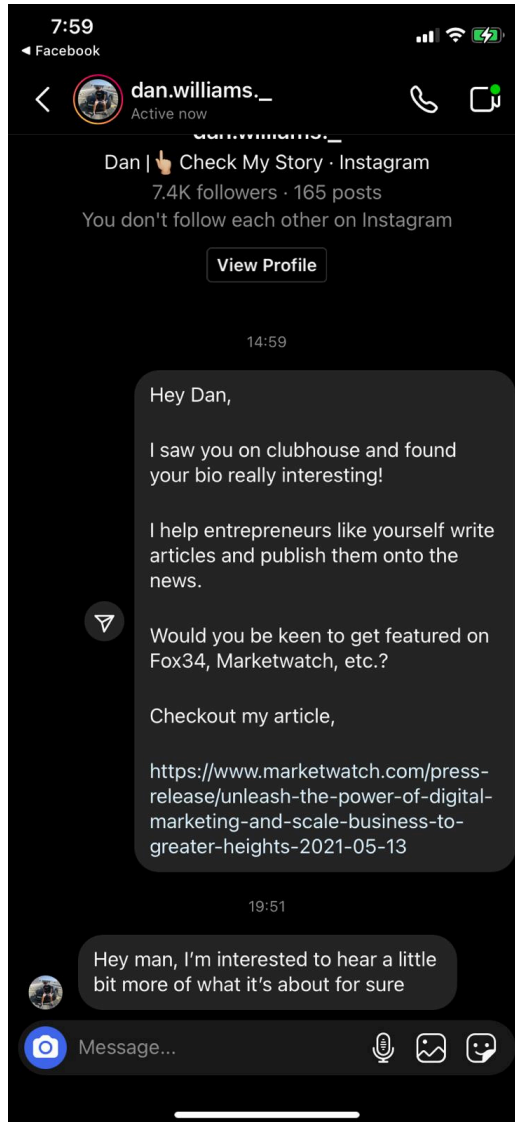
7:59
◂ Facebook

dan.williams._
Active now

dan.williams._
Dan | 👆 Check My Story · Instagram
7.4K followers · 165 posts
You don't follow each other on Instagram

View Profile

14:59

Hey Dan,

I saw you on clubhouse and found your bio really interesting!

I help entrepreneurs like yourself write articles and publish them onto the news.

Would you be keen to get featured on Fox34, Marketwatch, etc.?

Checkout my article,

https://www.marketwatch.com/press-release/unleash-the-power-of-digital-marketing-and-scale-business-to-greater-heights-2021-05-13

19:51

Hey man, I'm interested to hear a little bit more of what it's about for sure

Message...